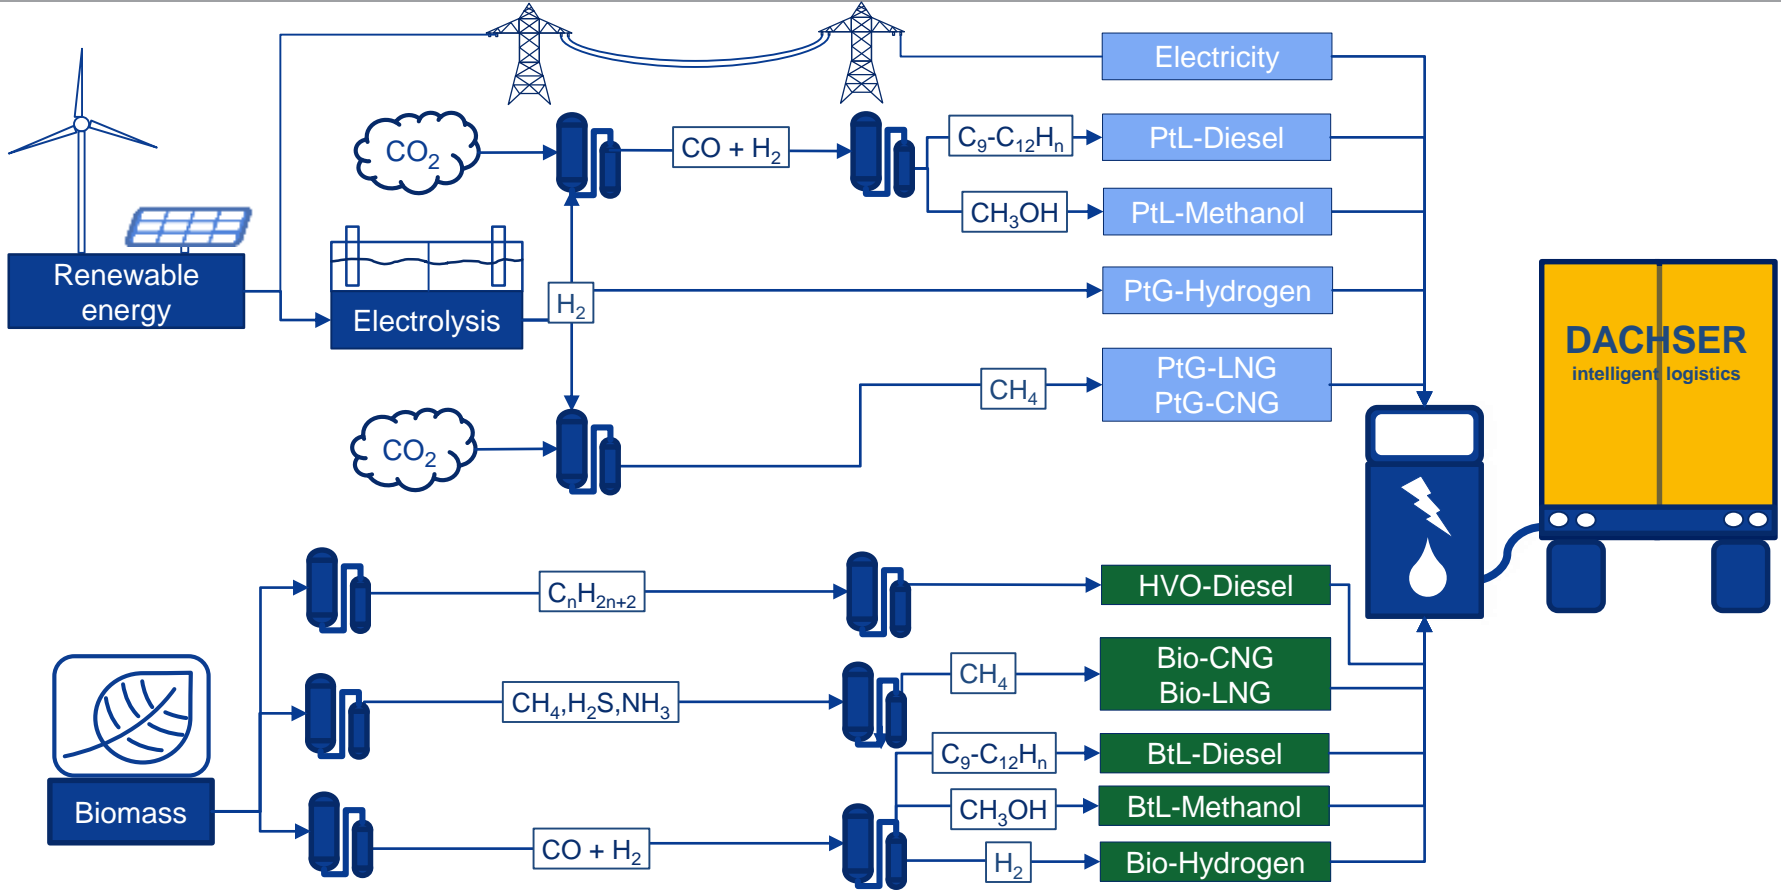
Electricity

$CO_2$

CO + $H_2$

$C_9$-$C_{12}H_n$

PtL-Diesel

$CH_3OH$

PtL-Methanol

Renewable energy

Electrolysis

$H_2$

PtG-Hydrogen

$CH_4$

PtG-LNG
PtG-CNG

$CO_2$

DACHSER
intelligent logistics

$C_nH_{2n+2}$

HVO-Diesel

$CH_4$

Bio-CNG
Bio-LNG

$CH_4$,$H_2S$,$NH_3$

Biomass

$C_9$-$C_{12}H_n$

BtL-Diesel

$CH_3OH$

BtL-Methanol

CO + $H_2$

$H_2$

Bio-Hydrogen